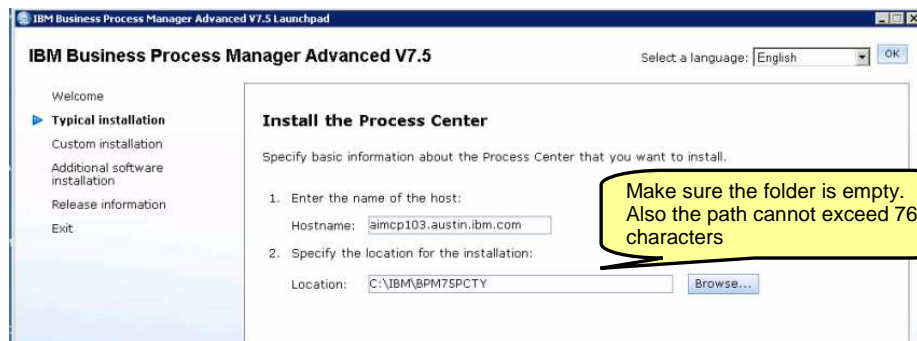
IBM Business Process Manager Advanced V7.5 Launchpad

IBM Business Process Manager Advanced V7.5

Select a language: English

OK

Welcome

Typical installation

Custom installation

Additional software installation

Release information

Exit

Install the Process Center

Specify basic information about the Process Center that you want to install.

1. Enter the name of the host:

Hostname: aimcp103.austin.ibm.com

2. Specify the location for the installation:

Location: C:\IBM\BPM75PCTY

Browse...

Make sure the folder is empty. Also the path cannot exceed 76 characters